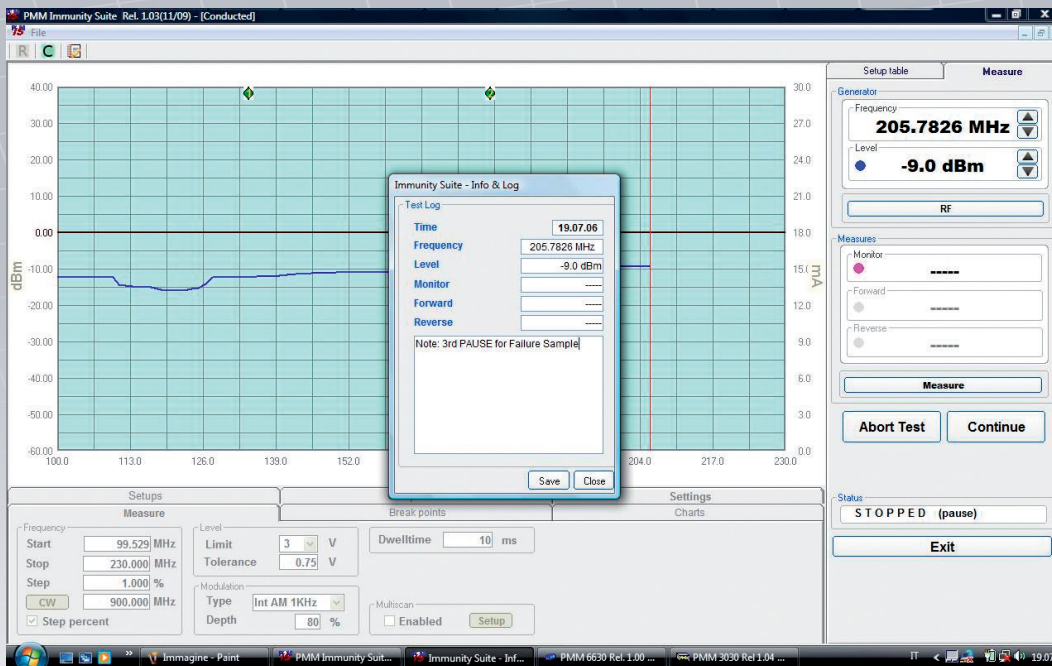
PMM Immunity Suite Rel. 1.03(11/09) - [Conducted]

File

R C

40.00
30.00
20.00
10.00
0.00
-10.00
-20.00
-30.00
-40.00
-50.00
-60.00

dBm

100.0 113.0 126.0 139.0 152.0 204.0 217.0 230.0

30.0
27.0
24.0
21.0
18.0
15.0
12.0
9.0
6.0
3.0
0.0

mA

Immunity Suite - Info & Log

Test Log

| | |
|---|---|
| Time | 19.07.06 |
| Frequency | 205.7826 MHz |
| Level | -9.0 dBm |
| Monitor | ----- |
| Forward | ----- |
| Reverse | ----- |

Note: 3rd PAUSE for Failure Sample

Save Close

Setup table Measure

Generator

Frequency
205.7826 MHz

Level
-9.0 dBm

RF

Measures

Monitor
-----

Forward
-----

Reverse
-----

Measure

Abort Test Continue

Setups Settings
Measure Break points Charts

Frequency
Start 99.529 MHz
Stop 230.000 MHz
Step 1.000 %
CW 900.000 MHz
Step percent

Level
Limit 3 V
Tolerance 0.75 V

Modulation
Type Int AM 1KHz
Depth 80 %

Dwelltime 10 ms

Multiscan
Enabled Setup

Status
STOPPED (pause)

Exit

Immagine - Paint PMM Immunity Suit... Immunity Suite - Inf... PMM 6630 Rel. 1.00 ... PMM 3030 Rel 1.04 ... IT 19.07